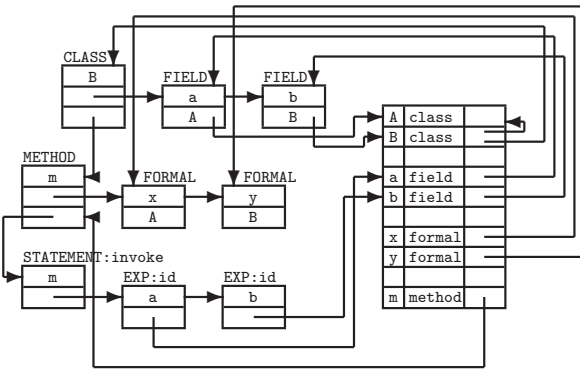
CLASS
B

FIELD
a
A

FIELD
b
B

METHOD
m

FORMAL
x
A

FORMAL
y
B

STATEMENT:invoke
m

EXP:id
a

EXP:id
b

| | | |
|---|---|---|
| A | class | |
| B | class | |
| | | |
| a | field | |
| b | field | |
| | | |
| x | formal | |
| y | formal | |
| | | |
| m | method | |